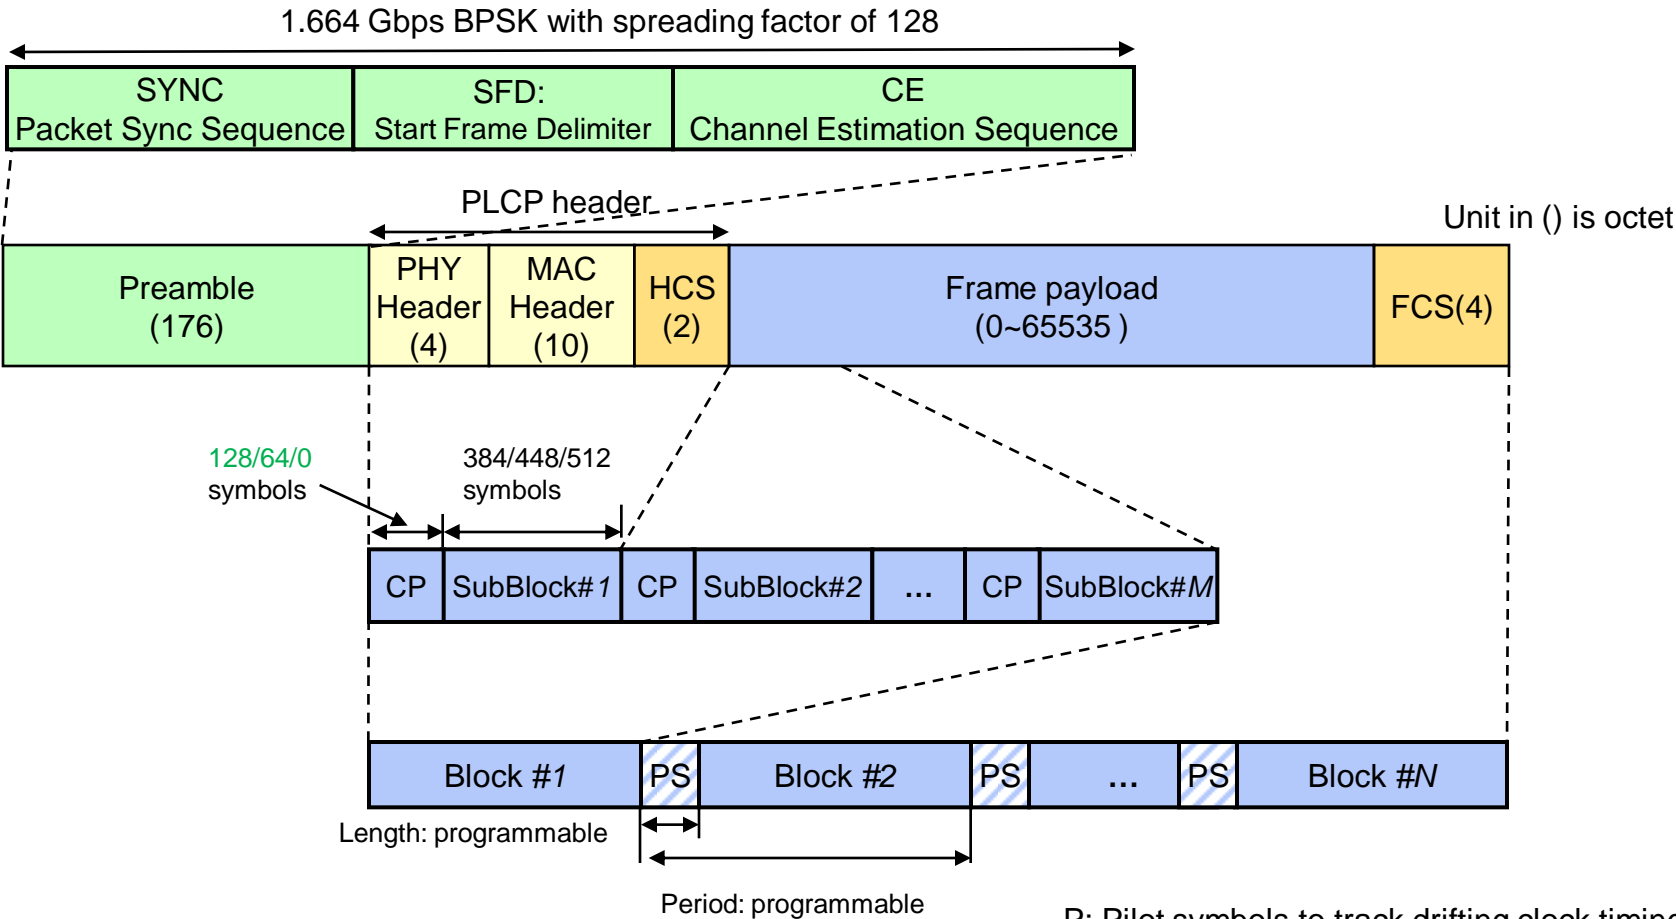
1.664 Gbps BPSK with spreading factor of 128

SYNC
Packet Sync Sequence

SFD:
Start Frame Delimiter

CE
Channel Estimation Sequence

PLCP header

Unit in () is octet

Preamble
(176)

PHY
Header
(4)

MAC
Header
(10)

HCS
(2)

Frame payload
(0~65535 )

FCS(4)

128/64/0
symbols

384/448/512
symbols

CP

SubBlock#1

CP

SubBlock#2

...

CP

SubBlock#M

Block #1

PS

Block #2

PS

...

PS

Block #N

Length: programmable

Period: programmable

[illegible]: Pilot symbols to track drifting clock timing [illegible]